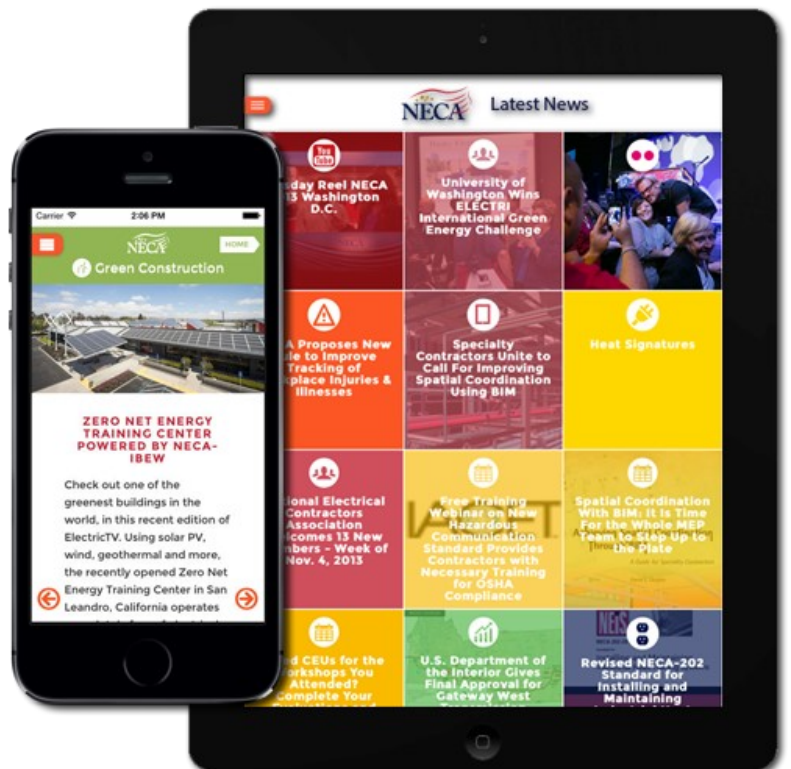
NECA Latest News

You Tube
sday Reel NECA 13 Washington D.C.

University of Washington Wins ELECTRI International Green Energy Challenge

A Proposes New le to Improve Tracking of kplace Injuries & Illnesses

Specialty Contractors Unite to Call For Improving Spatial Coordination Using BIM

Heat Signatures

ional Electrical Contractors Association lcomes 13 New nbers - Week of Nov. 4, 2013

Free Training Webinar on New Hazardous Communication Standard Provides Contractors with Necessary Training for OSHA Compliance

Spatial Coordination With BIM: It Is Time For the Whole MEP Team to Step Up to the Plate

d CEUs for the orkshops You Attended? Complete Your

U.S. Department of the Interior Gives Final Approval for Gateway West

Revised NECA-202 Standard for Installing and Maintaining

Carrier 2:06 PM
NECA HOME
Green Construction

ZERO NET ENERGY TRAINING CENTER POWERED BY NECA-IBEW

Check out one of the greenest buildings in the world, in this recent edition of ElectricTV. Using solar PV, wind, geothermal and more, the recently opened Zero Net Energy Training Center in San Leandro, California operates